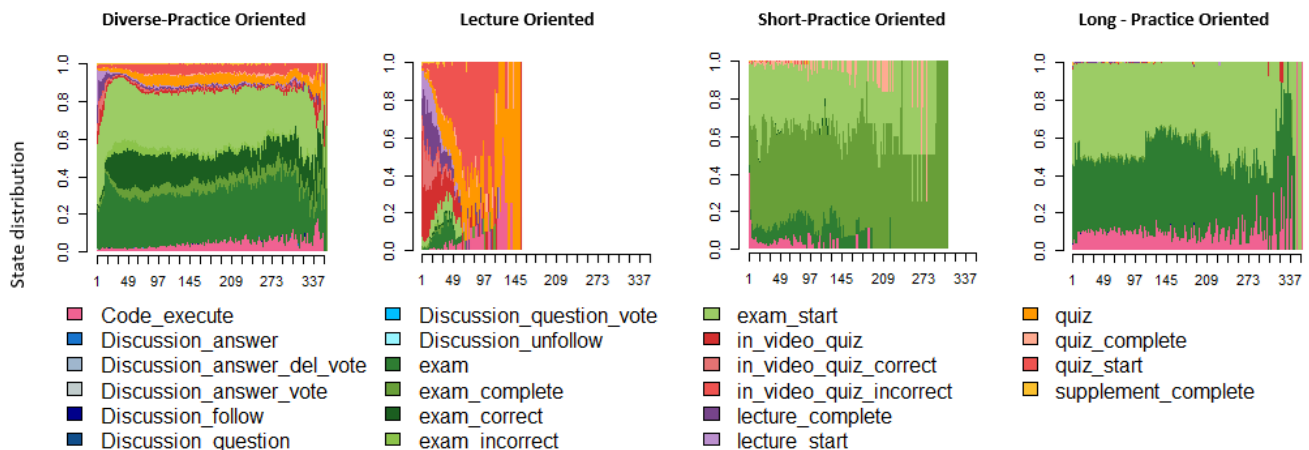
Diverse-Practice Oriented

Lecture Oriented

Short-Practice Oriented

Long - Practice Oriented

State distribution

1.0
0.8
0.6
0.4
0.2
0.0

1 49 97 145 209 273 337

1.0
0.8
0.6
0.4
0.2
0.0

1 49 97 145 209 273 337

1.0
0.8
0.6
0.4
0.2
0.0

1 49 97 145 209 273 337

1.0
0.8
0.6
0.4
0.2
0.0

1 49 97 145 209 273 337

Code_execute
Discussion_answer
Discussion_answer_del_vote
Discussion_answer_vote
Discussion_follow
Discussion_question

Discussion_question_vote
Discussion_unfollow
exam
exam_complete
exam_correct
exam_incorrect

exam_start
in_video_quiz
in_video_quiz_correct
in_video_quiz_incorrect
lecture_complete
lecture_start

quiz
quiz_complete
quiz_start
supplement_complete